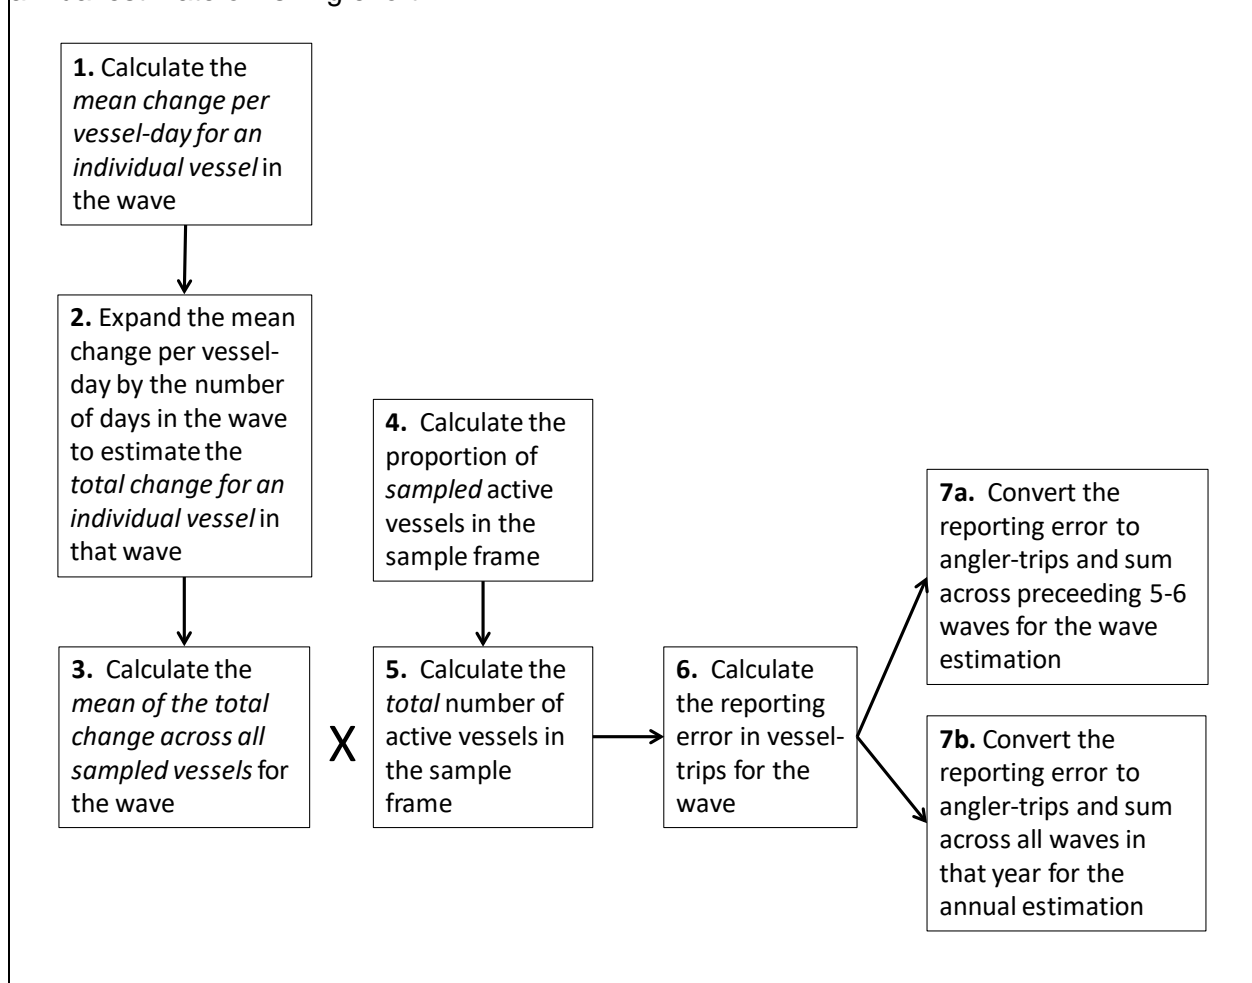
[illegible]

1. Calculate the mean change per vessel-day for an individual vessel in the wave

2. Expand the mean change per vessel-day by the number of days in the wave to estimate the total change for an individual vessel in that wave

3. Calculate the mean of the total change across all sampled vessels for the wave

X

4. Calculate the proportion of sampled active vessels in the sample frame

5. Calculate the total number of active vessels in the sample frame

6. Calculate the reporting error in vessel-trips for the wave

7a. Convert the reporting error to angler-trips and sum across preceeding 5-6 waves for the wave estimation

7b. Convert the reporting error to angler-trips and sum across all waves in that year for the annual estimation